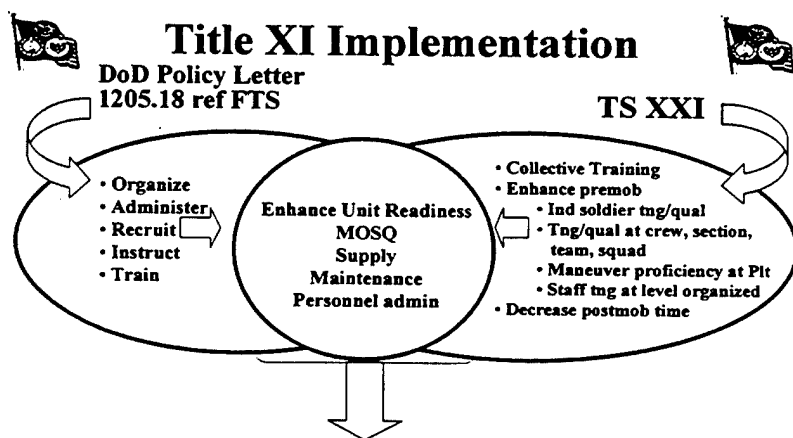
Title XI Implementation

DoD Policy Letter 1205.18 ref FTS

TS XXI

• Organize
• Administer
• Recruit
• Instruct
• Train

Enhance Unit Readiness
MOSQ
Supply
Maintenance
Personnel admin

• Collective Training
• Enhance premob
• Ind soldier tng/qual
• Tng/qual at crew, section, team, squad
• Maneuver proficiency at Plt
• Staff tng at level organized
• Decrease postmob time